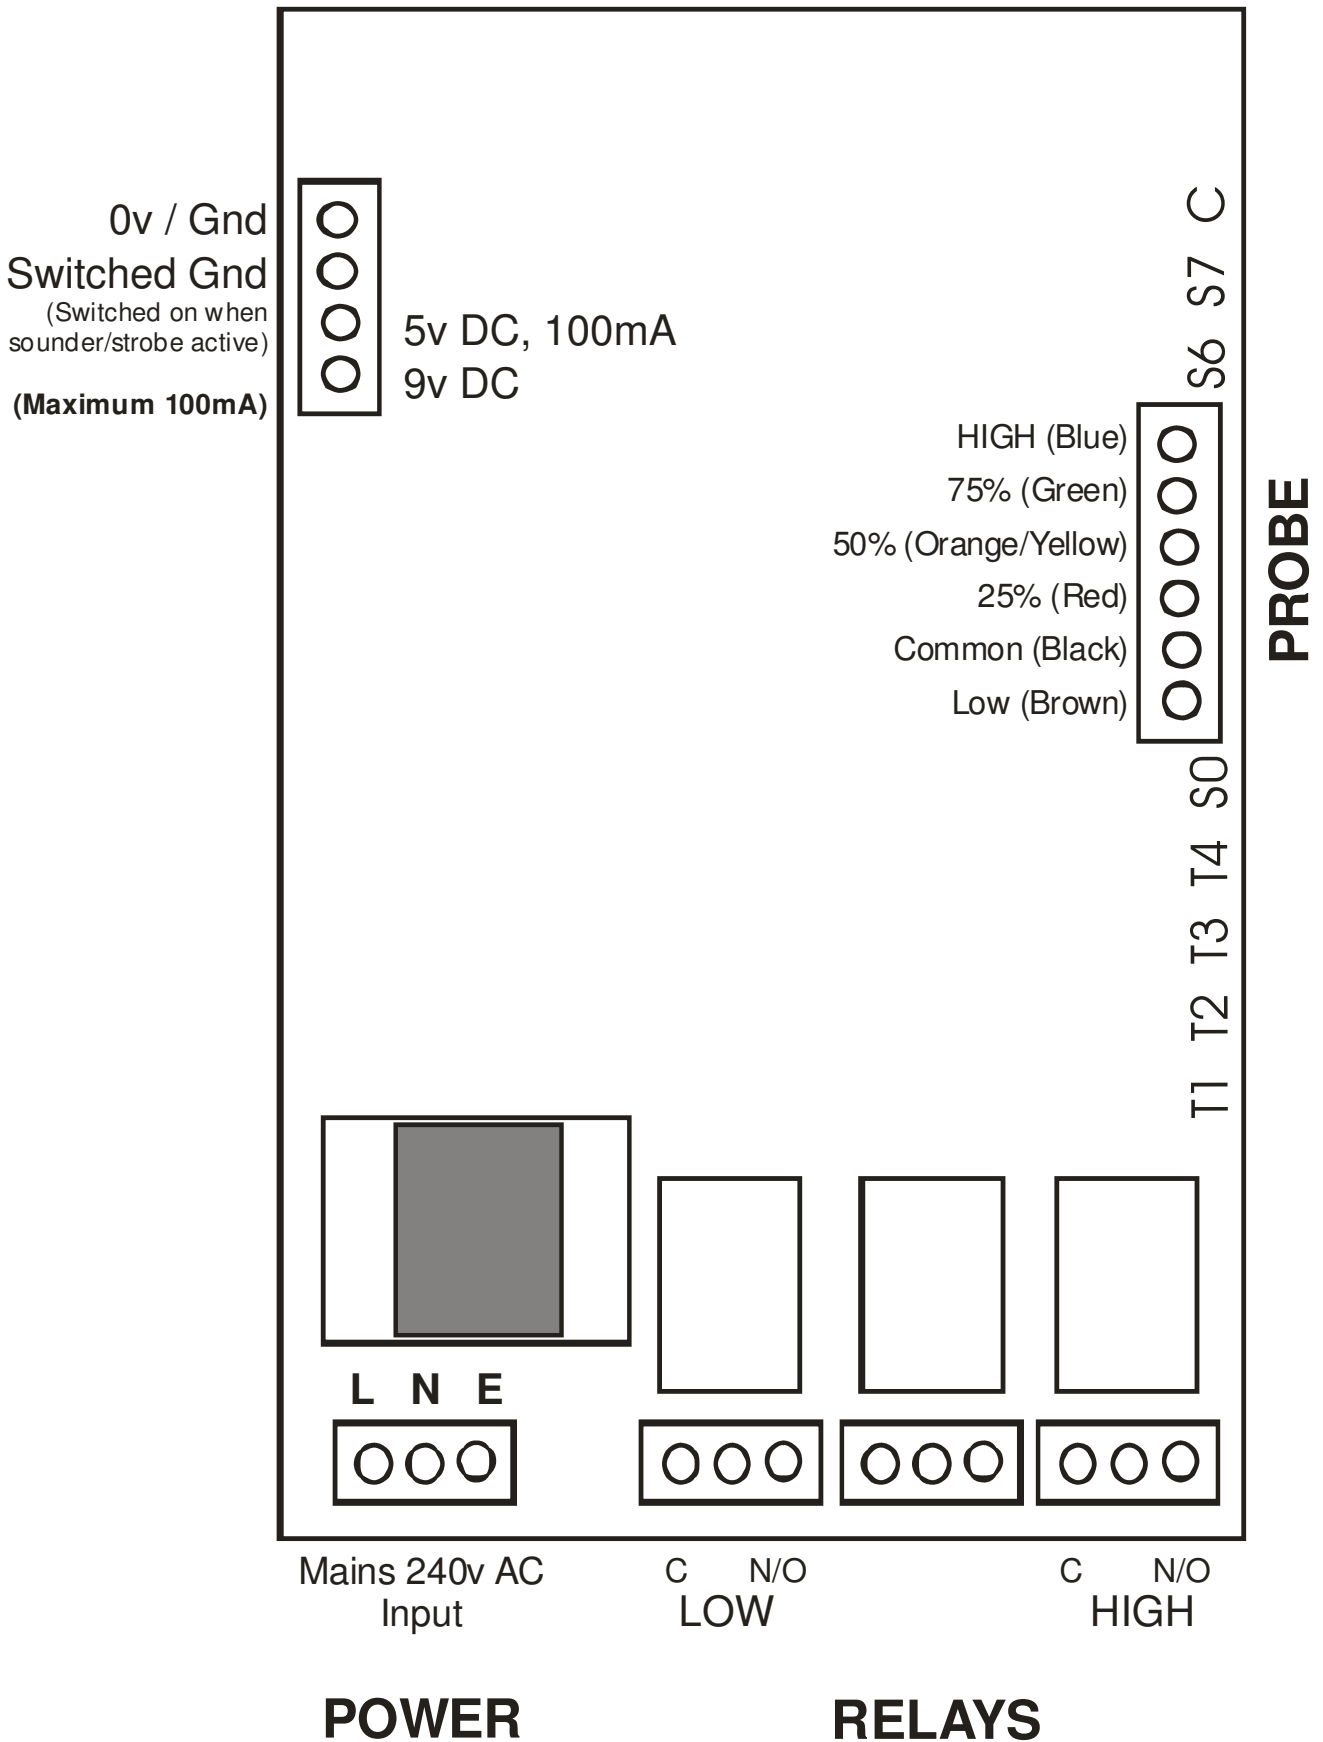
0v / Gnd
Switched Gnd
(Switched on when sounder/strobe active)

(Maximum 100mA)

5v DC, 100mA
9v DC

C
S7
S6

HIGH (Blue)
75% (Green)
50% (Orange/Yellow)
25% (Red)
Common (Black)
Low (Brown)

PROBE

S0
T4
T3
T2
T1

L N E

Mains 240v AC
Input

C N/O
LOW

C N/O
HIGH

POWER

RELAYS